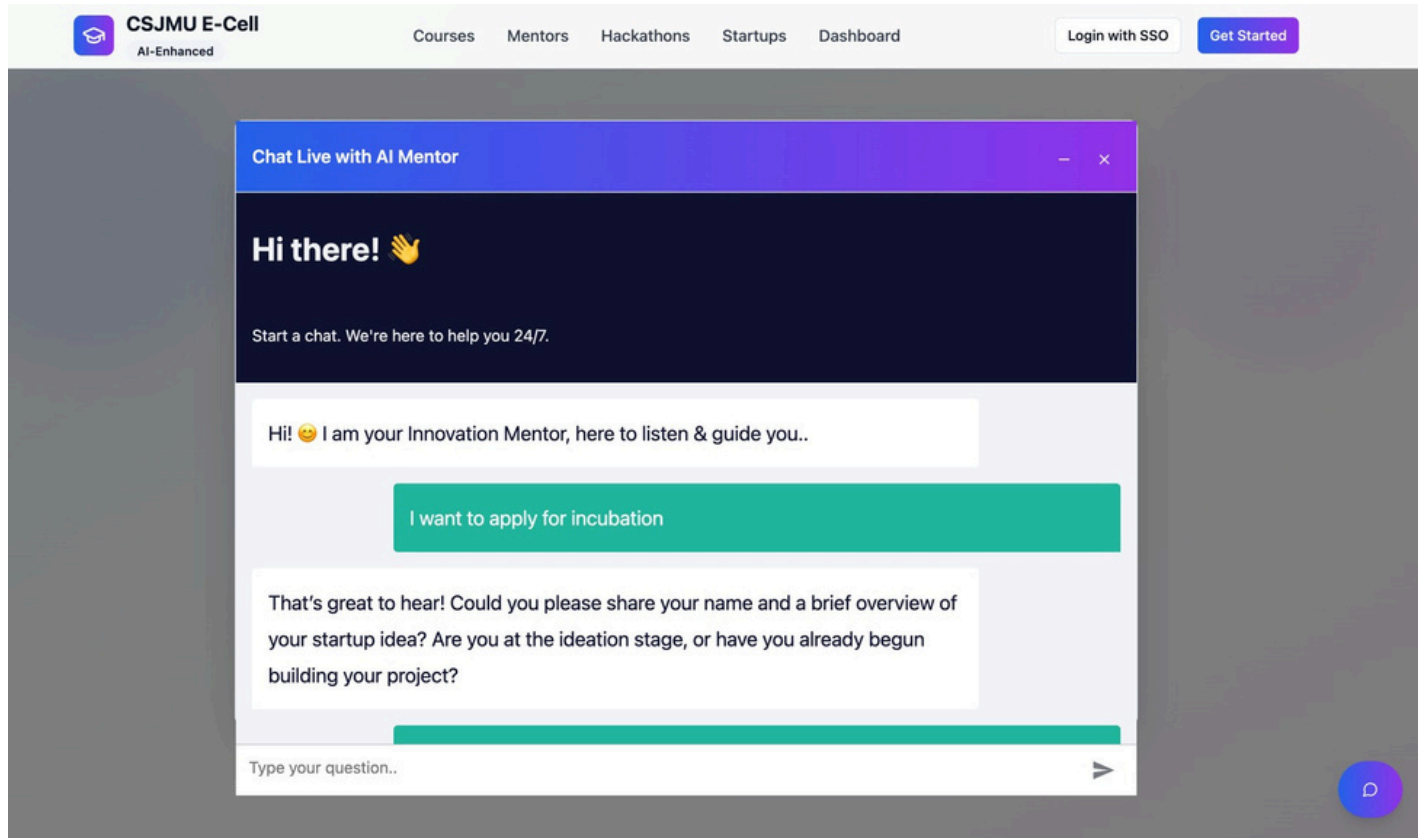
CSJMU E-Cell
AI-Enhanced

Courses Mentors Hackathons Startups Dashboard

Login with SSO
Get Started

Chat Live with AI Mentor

– ×

Hi there! 👋

Start a chat. We're here to help you 24/7.

Hi! 😊 I am your Innovation Mentor, here to listen & guide you..

I want to apply for incubation

That's great to hear! Could you please share your name and a brief overview of your startup idea? Are you at the ideation stage, or have you already begun building your project?

Type your question..